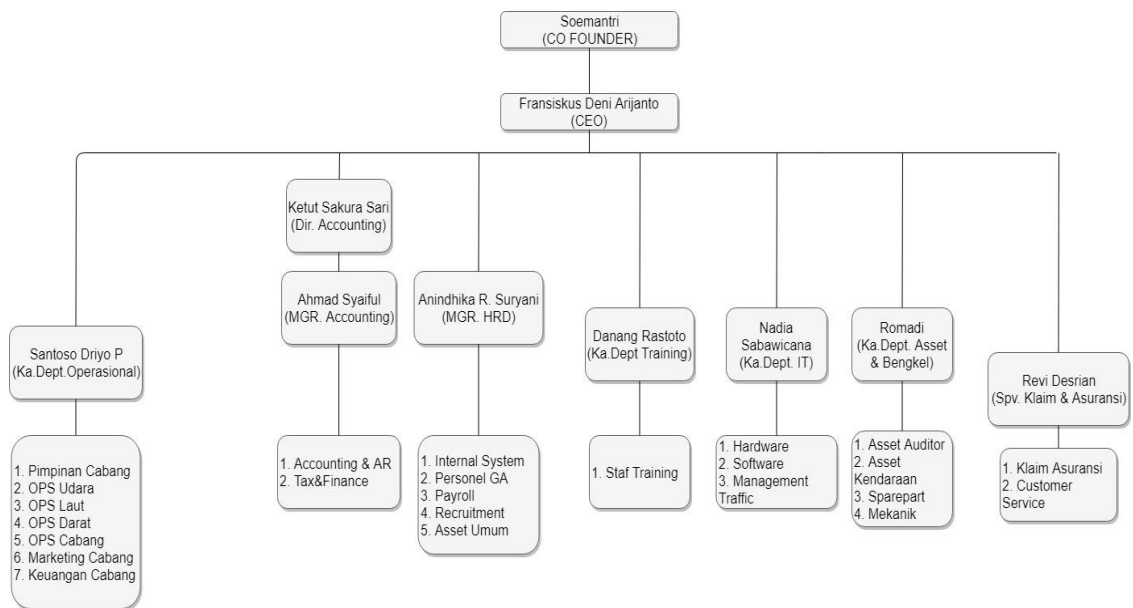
Soemantri
(CO FOUNDER)

Fransiskus Deni Arijanto
(CEO)

Santoso Driyo P
(Ka.Dept.Operasional)

1. Pimpinan Cabang
2. OPS Udara
3. OPS Laut
4. OPS Darat
5. OPS Cabang
6. Marketing Cabang
7. Keuangan Cabang

Ketut Sakura Sari
(Dir. Accounting)

Ahmad Syaiful
(MGR. Accounting)

1. Accounting & AR
2. Tax&Finance

Anindhika R. Suryani
(MGR. HRD)

1. Internal System
2. Personel GA
3. Payroll
4. Recruitment
5. Asset Umum

Danang Rastoto
(Ka.Dept Training)

1. Staf Training

Nadia Sabawicana
(Ka.Dept. IT)

1. Hardware
2. Software
3. Management Traffic

Romadi
(Ka.Dept. Asset & Bengkel)

1. Asset Auditor
2. Asset Kendaraan
3. Sparepart
4. Mekanik

Revi Desrian
(Spv. Klaim & Asuransi)

1. Klaim Asuransi
2. Customer Service